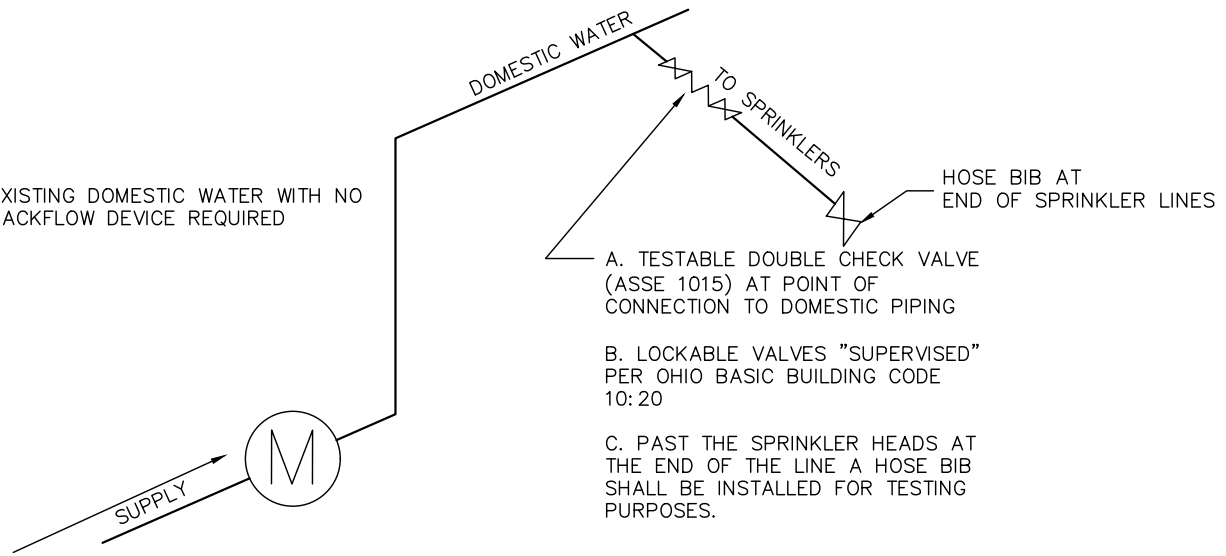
DOMESTIC WATER

TO SPRINKLERS

XISTING DOMESTIC WATER WITH NO ACKFLOW DEVICE REQUIRED

HOSE BIB AT END OF SPRINKLER LINES

A. TESTABLE DOUBLE CHECK VALVE (ASSE 1015) AT POINT OF CONNECTION TO DOMESTIC PIPING

B. LOCKABLE VALVES "SUPERVISED" PER OHIO BASIC BUILDING CODE 10:20

C. PAST THE SPRINKLER HEADS AT THE END OF THE LINE A HOSE BIB SHALL BE INSTALLED FOR TESTING PURPOSES.

M

SUPPLY